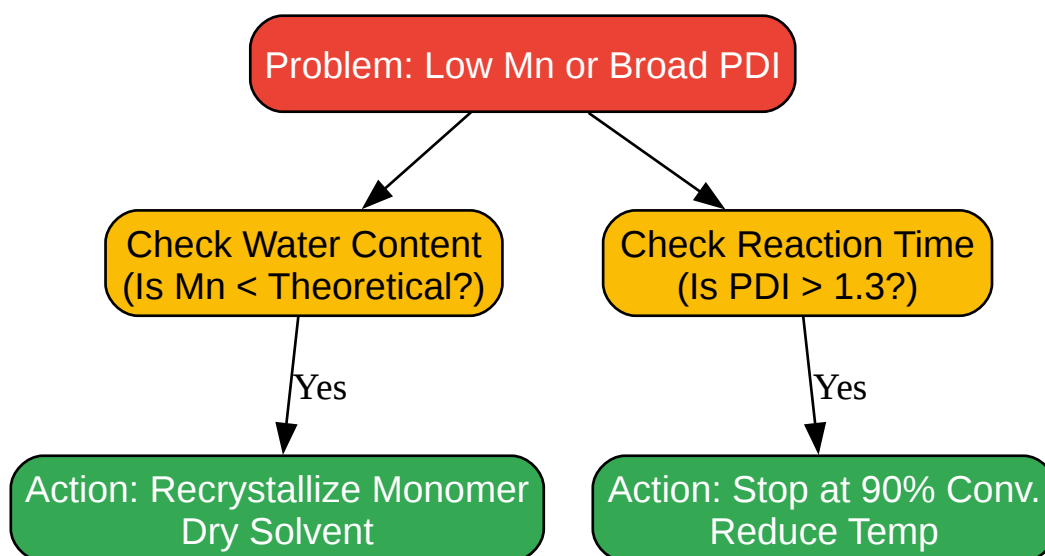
Problem: Low Mn or Broad PDI

Check Water Content
(Is Mn < Theoretical?)

Yes

Action: Recrystallize Monomer
Dry Solvent

Check Reaction Time
(Is PDI > 1.3?)

Yes

Action: Stop at 90% Conv.
Reduce Temp